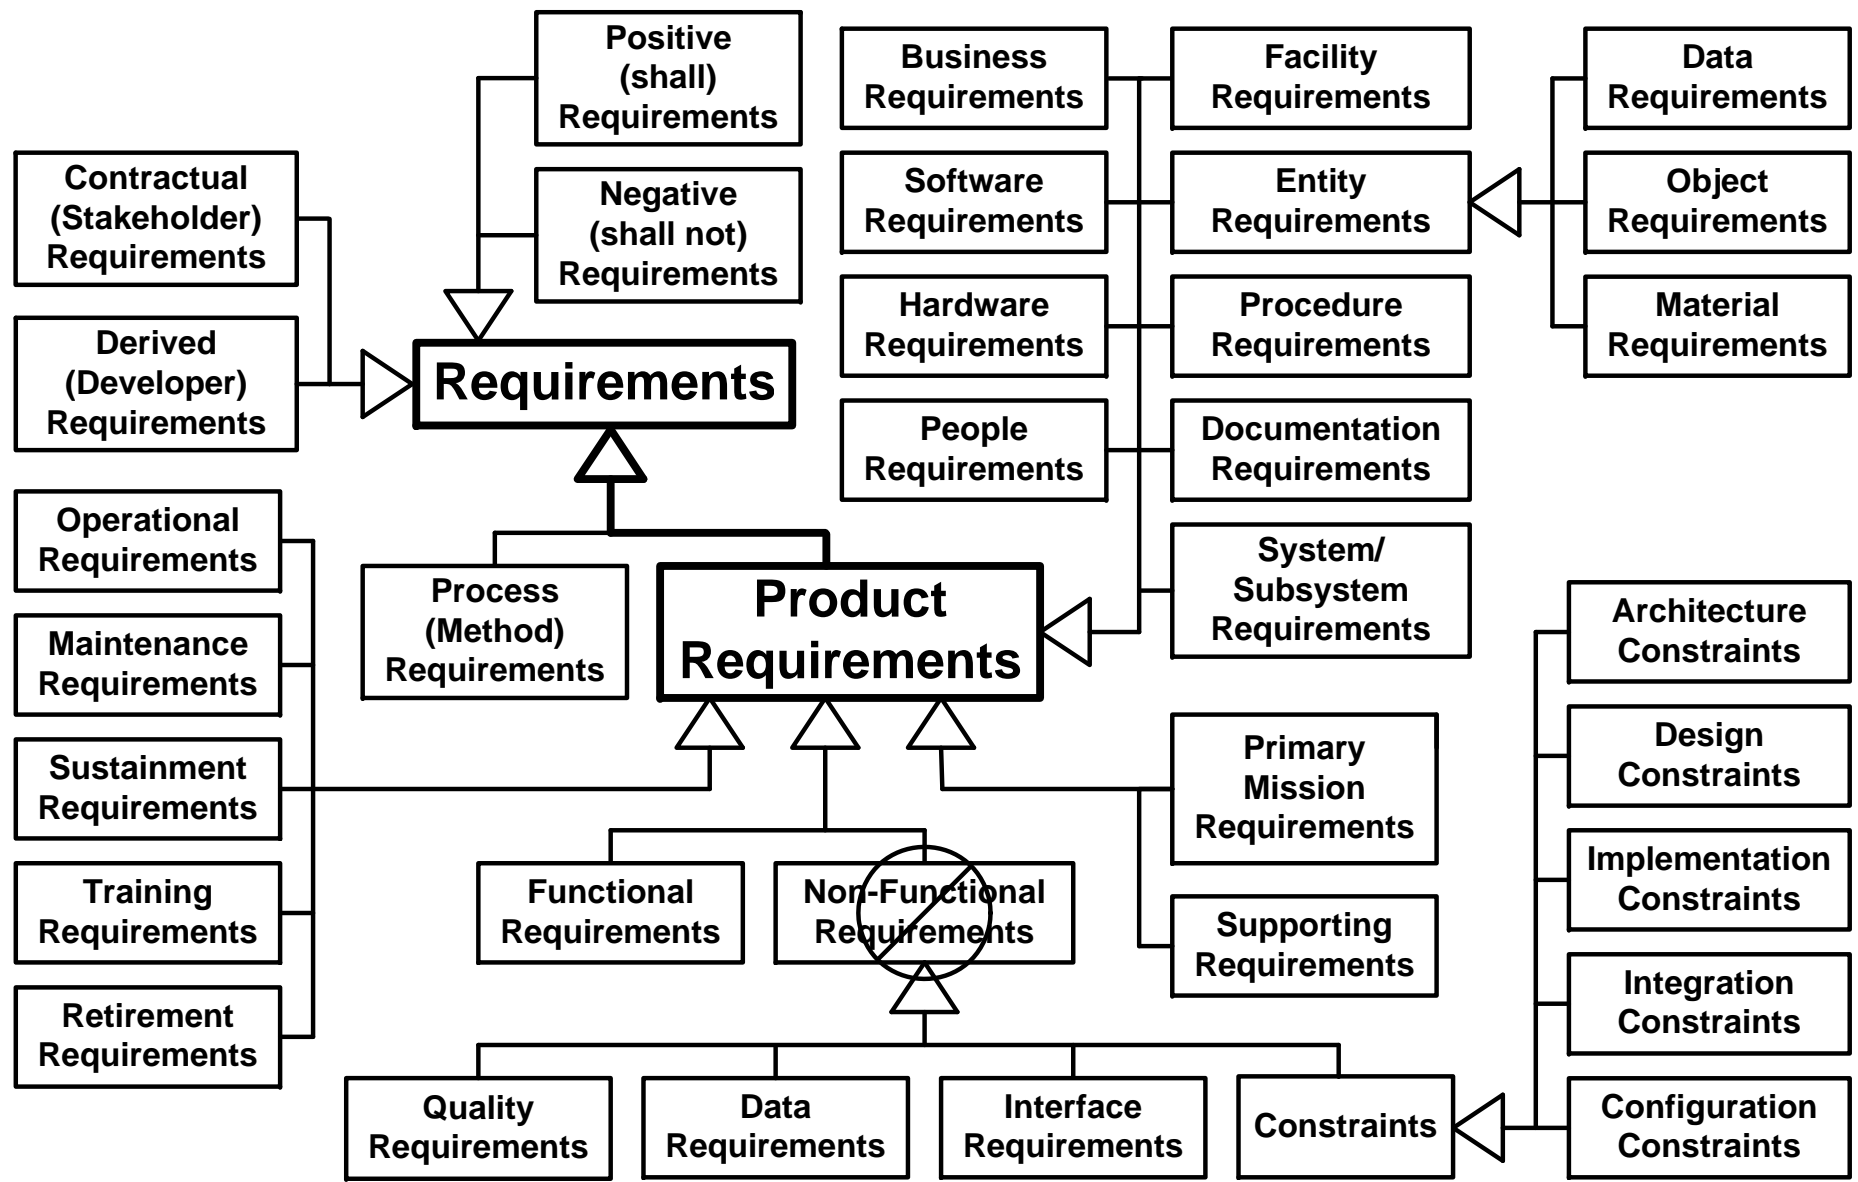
Positive (shall) Requirements

Negative (shall not) Requirements

Contractual (Stakeholder) Requirements

Derived (Developer) Requirements

Requirements

Business Requirements

Software Requirements

Hardware Requirements

People Requirements

Facility Requirements

Entity Requirements

Procedure Requirements

Documentation Requirements

System/ Subsystem Requirements

Data Requirements

Object Requirements

Material Requirements

Operational Requirements

Maintenance Requirements

Sustainment Requirements

Training Requirements

Retirement Requirements

Process (Method) Requirements

Product Requirements

Primary Mission Requirements

Supporting Requirements

Architecture Constraints

Design Constraints

Implementation Constraints

Integration Constraints

Configuration Constraints

Functional Requirements

Non-Functional Requirements

Quality Requirements

Data Requirements

Interface Requirements

Constraints